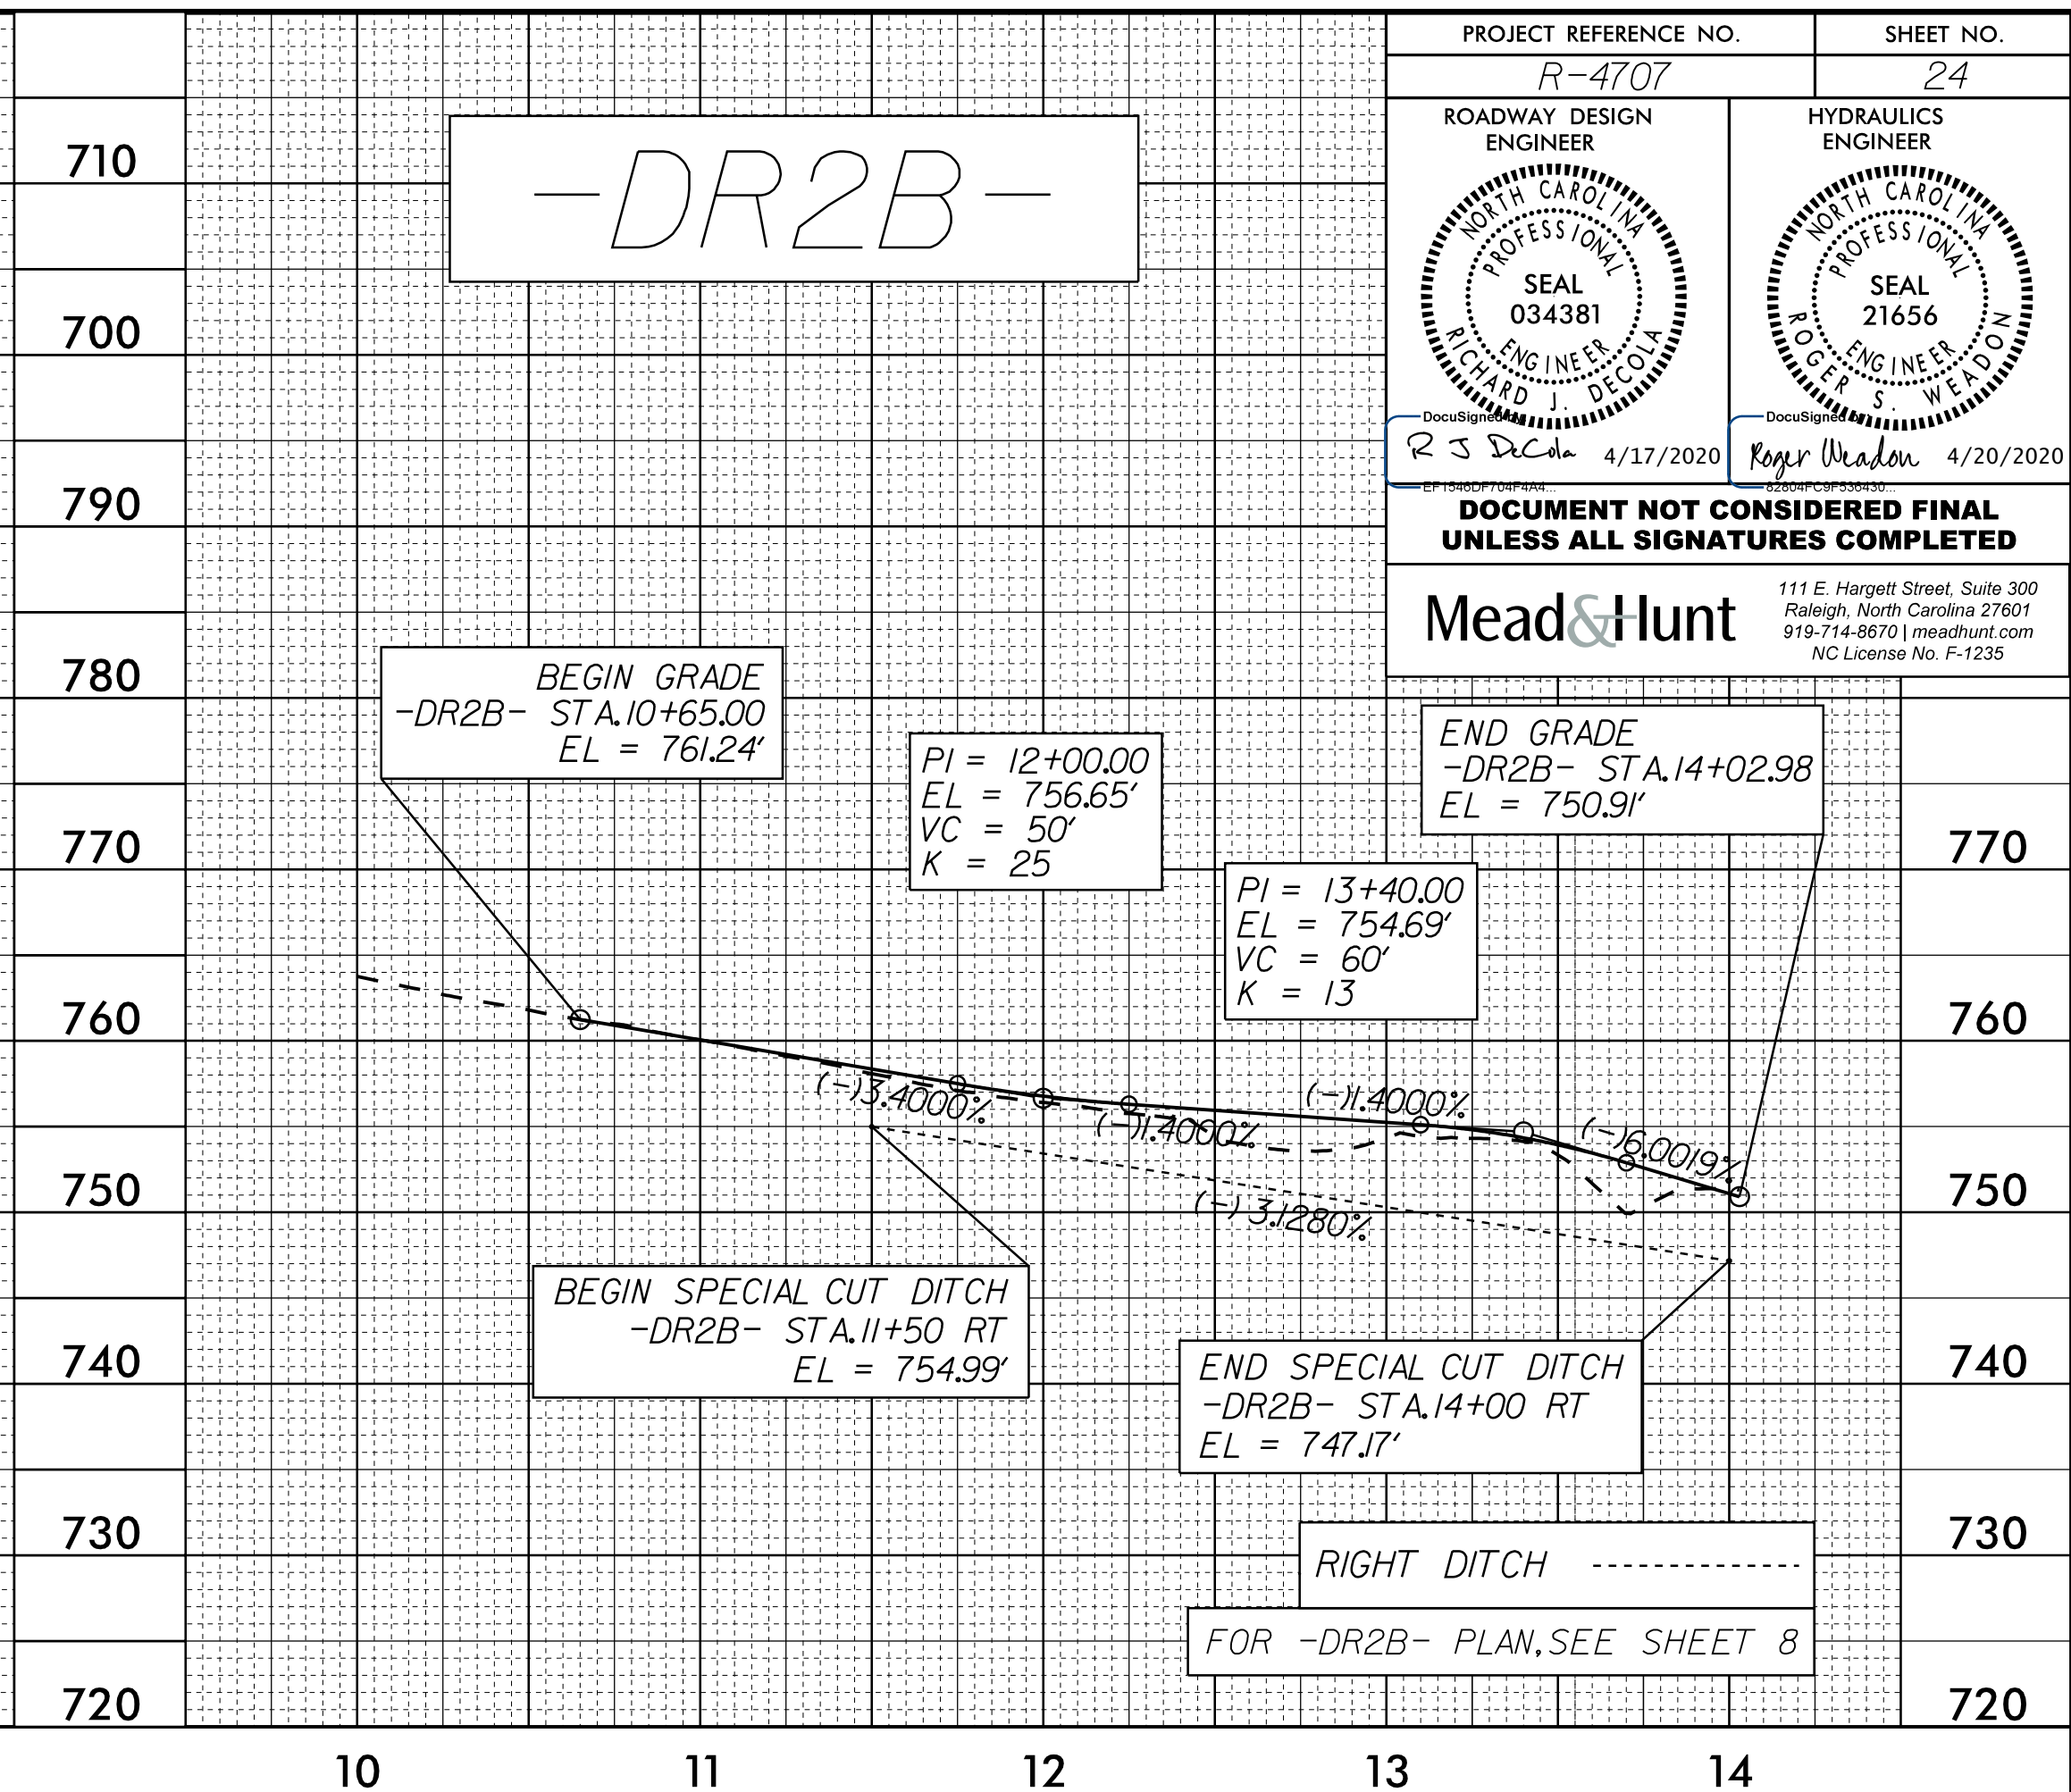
PROJECT REFERENCE NO. | SHEET NO.
R-4707 | 24

ROADWAY DESIGN ENGINEER

NORTH CAROLINA PROFESSIONAL SEAL 034381 ENGINEER RICHARD J. DECOLA

DocuSigned by:
R J DeCola 4/17/2020
EF1546DF704F4A4...

HYDRAULICS ENGINEER

NORTH CAROLINA PROFESSIONAL SEAL 21656 ENGINEER ROGER S. WEADON

DocuSigned by:
Roger Weadon 4/20/2020
82804FC9F536430...

DOCUMENT NOT CONSIDERED FINAL UNLESS ALL SIGNATURES COMPLETED

Mead&Hunt
111 E. Hargett Street, Suite 300
Raleigh, North Carolina 27601
919-714-8670 | meadhunt.com
NC License No. F-1235

-DR2B-

710
700
790
780
770
760
750
740
730
720

BEGIN GRADE
-DR2B- STA.10+65.00
EL = 761.24'

PI = 12+00.00
EL = 756.65'
VC = 50'
K = 25

END GRADE
-DR2B- STA.14+02.98
EL = 750.91'

PI = 13+40.00
EL = 754.69'
VC = 60'
K = 13

770
760
750
740
730
720

(-)13.4000%
(-)1.4000%
(-)1.4000%
(-)6.0019%
(-) 3.1280%

BEGIN SPECIAL CUT DITCH
-DR2B- STA.11+50 RT
EL = 754.99'

END SPECIAL CUT DITCH
-DR2B- STA.14+00 RT
EL = 747.17'

RIGHT DITCH

FOR -DR2B- PLAN,SEE SHEET 8

10
11
12
13
14